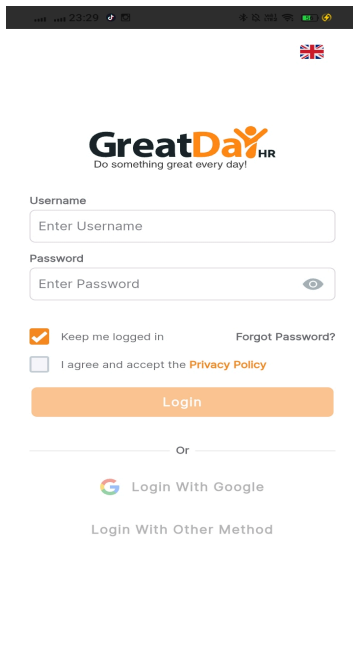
23:29

GreatDay HR
Do something great every day!

Username
Enter Username

Password
Enter Password

Keep me logged in
Forgot Password?

I agree and accept the Privacy Policy

Login

Or

Login With Google

Login With Other Method